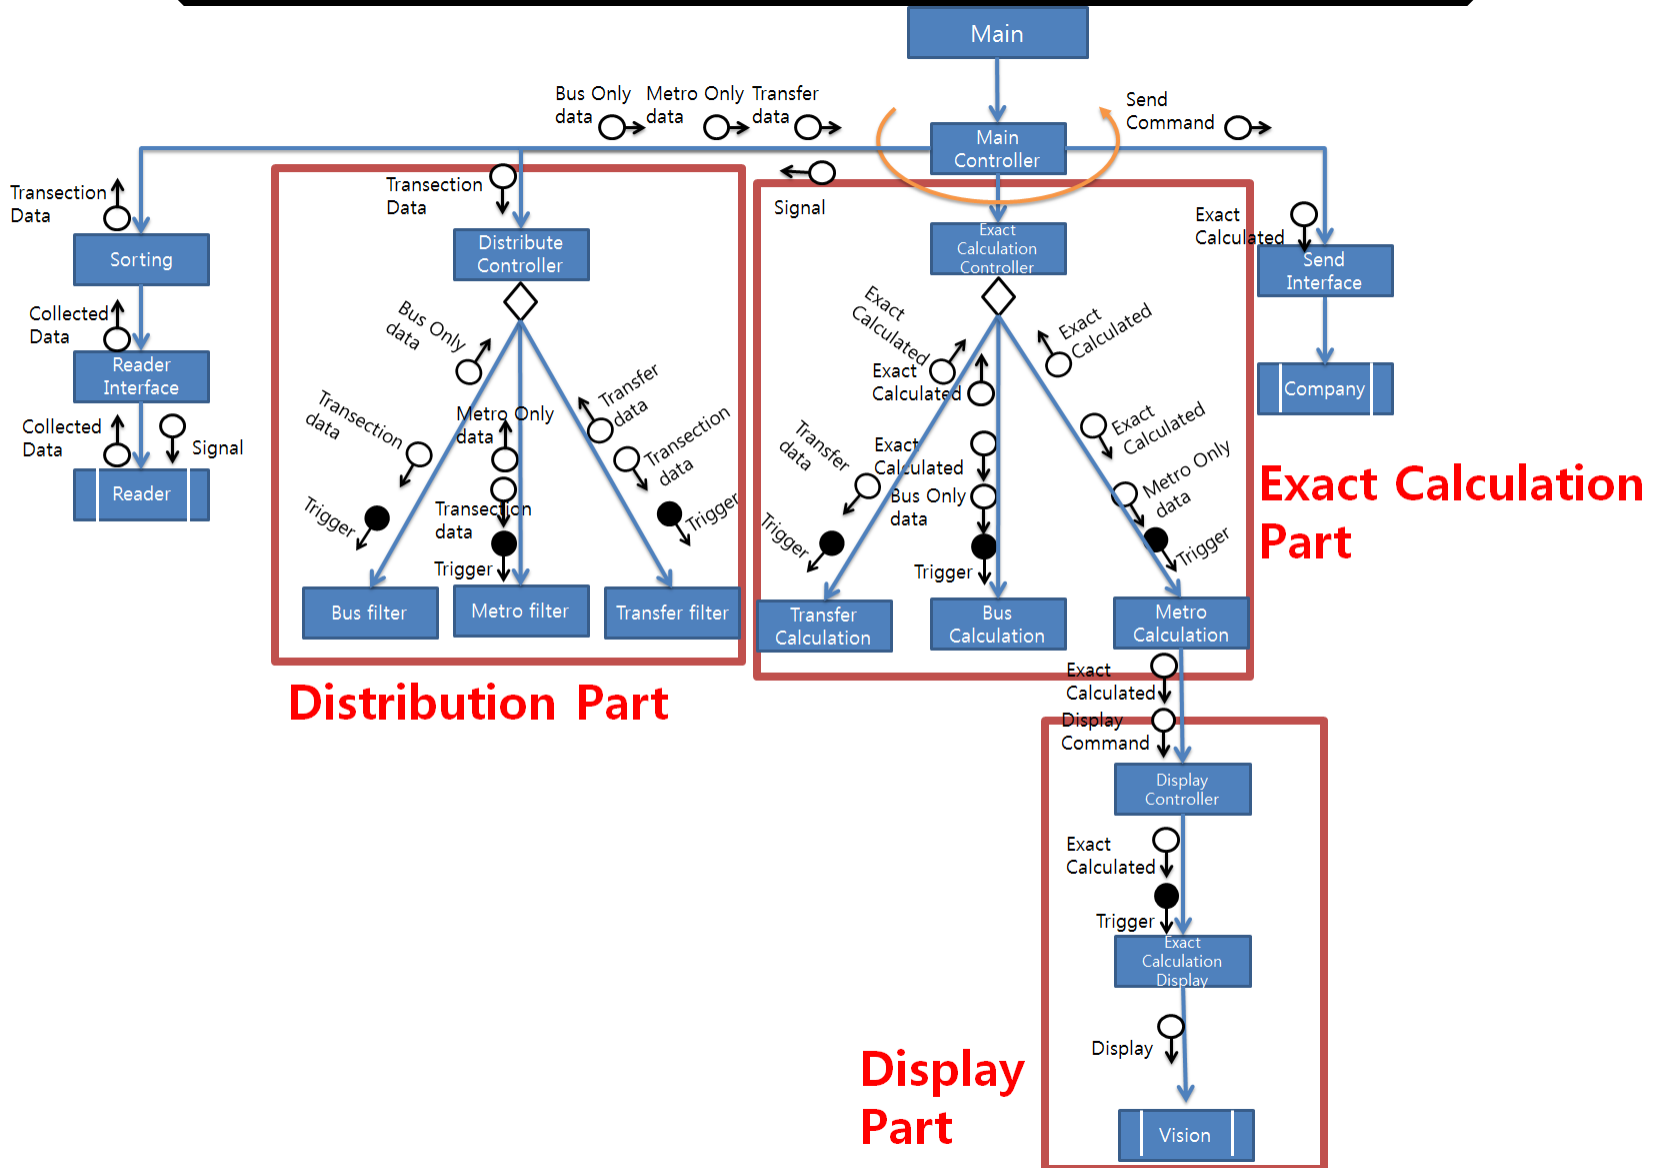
Main

Bus Only data
Metro Only data
Transfer data
Send Command

Main Controller

Transection Data
Sorting
Collected Data
Reader Interface
Collected Data
Signal
Reader

Transection Data
Distribute Controller
Bus Only data
Transection data
Metro Only data
Transfer data
Transection data
Trigger
Transection data
Trigger
Trigger
Bus filter
Metro filter
Transfer filter

Distribution Part

Signal
Exact Calculation Controller
Exact Calculated
Exact Calculated
Exact Calculated
Transfer data
Exact Calculated
Bus Only data
Exact Calculated
Metro Only data
Trigger
Trigger
Trigger
Transfer Calculation
Bus Calculation
Metro Calculation

Exact Calculated
Send Interface
Company

Exact Calculation Part

Exact Calculated
Display Command
Display Controller
Exact Calculated
Trigger
Exact Calculation Display
Display
Vision

Display Part